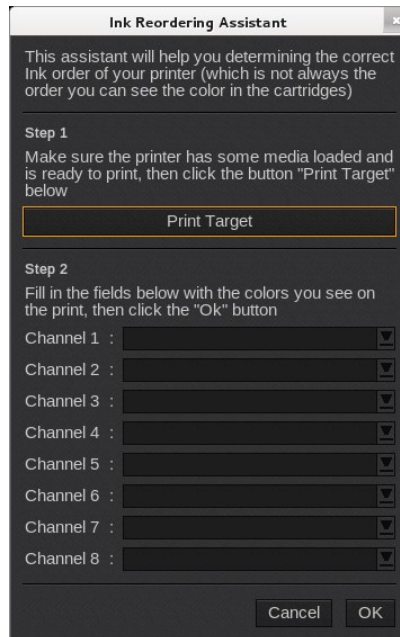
Ink Reordering Assistant

This assistant will help you determining the correct Ink order of your printer (which is not always the order you can see the color in the cartridges)

Step 1

Make sure the printer has some media loaded and is ready to print, then click the button "Print Target" below

Print Target

Step 2

Fill in the fields below with the colors you see on the print, then click the "Ok" button

Channel 1 :

Channel 2 :

Channel 3 :

Channel 4 :

Channel 5 :

Channel 6 :

Channel 7 :

Channel 8 :

Cancel OK